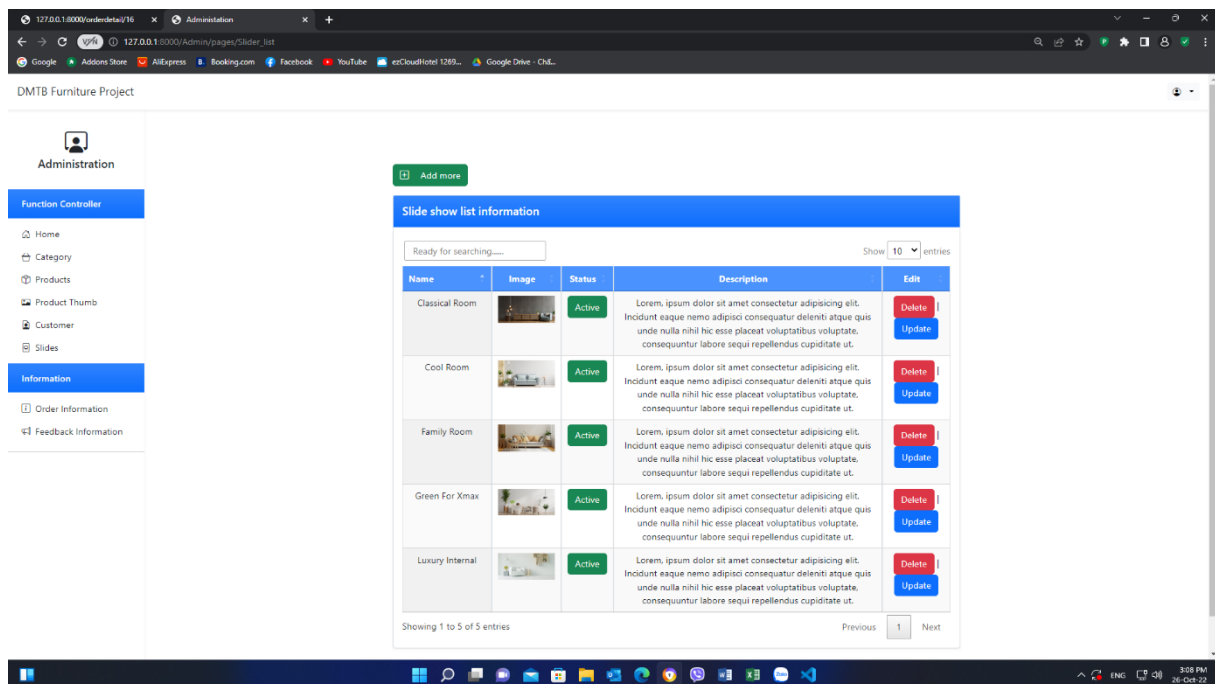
127.0.0.1:8000/orderdetail/16 × Administation × +

127.0.0.1:8000/Admin/pages/Slider_list

Google Addons Store AliExpress Booking.com Facebook YouTube ezCloudHotel 1289... Google Drive - Chế...

DMTB Furniture Project

Administration

Function Controller

Home
Category
Products
Product Thumb
Customer
Slides

Information

Order Information
Feedback Information

Add more

Slide show list information

Ready for searching......

Show 10 entries

| Name | Image | Status | Description | Edit |
|---|---|---|---|---|
| Classical Room | | Active | Lorem, ipsum dolor sit amet consectetur adipisicing elit. Incidunt eaque nemo adipisci consequatur deleniti atque quis unde nulla nihil hic esse placeat voluptatibus voluptate, consequuntur labore sequi repellendus cupiditate ut. | Delete Update |
| Cool Room | | Active | Lorem, ipsum dolor sit amet consectetur adipisicing elit. Incidunt eaque nemo adipisci consequatur deleniti atque quis unde nulla nihil hic esse placeat voluptatibus voluptate, consequuntur labore sequi repellendus cupiditate ut. | Delete Update |
| Family Room | | Active | Lorem, ipsum dolor sit amet consectetur adipisicing elit. Incidunt eaque nemo adipisci consequatur deleniti atque quis unde nulla nihil hic esse placeat voluptatibus voluptate, consequuntur labore sequi repellendus cupiditate ut. | Delete Update |
| Green For Xmax | | Active | Lorem, ipsum dolor sit amet consectetur adipisicing elit. Incidunt eaque nemo adipisci consequatur deleniti atque quis unde nulla nihil hic esse placeat voluptatibus voluptate, consequuntur labore sequi repellendus cupiditate ut. | Delete Update |
| Luxury Internal | | Active | Lorem, ipsum dolor sit amet consectetur adipisicing elit. Incidunt eaque nemo adipisci consequatur deleniti atque quis unde nulla nihil hic esse placeat voluptatibus voluptate, consequuntur labore sequi repellendus cupiditate ut. | Delete Update |

Showing 1 to 5 of 5 entries

Previous 1 Next

ENG 3:08 PM 26-Oct-22